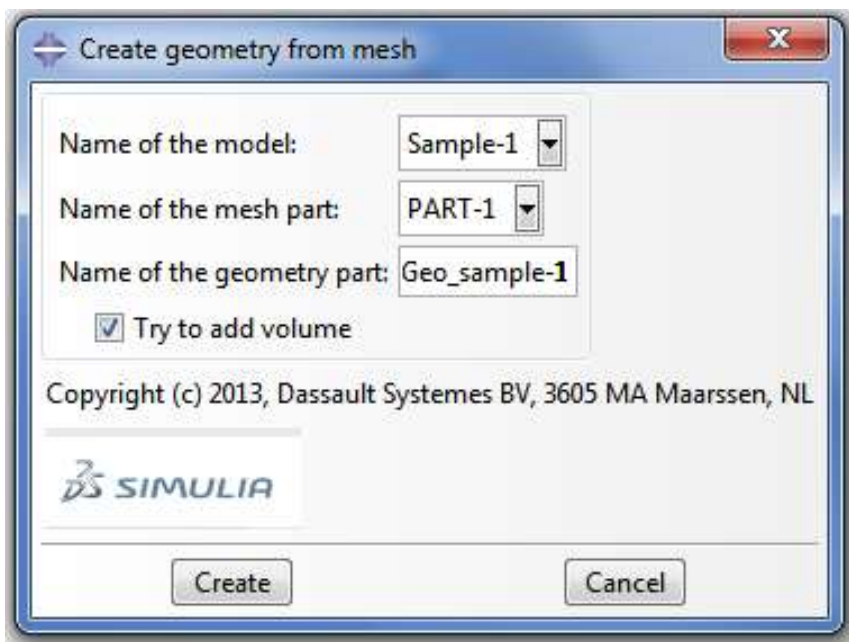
Create geometry from mesh

Name of the model: Sample-1

Name of the mesh part: PART-1

Name of the geometry part: Geo_sample-1

Try to add volume

Copyright (c) 2013, Dassault Systemes BV, 3605 MA Maarssen, NL

SIMULIA

Create

Cancel